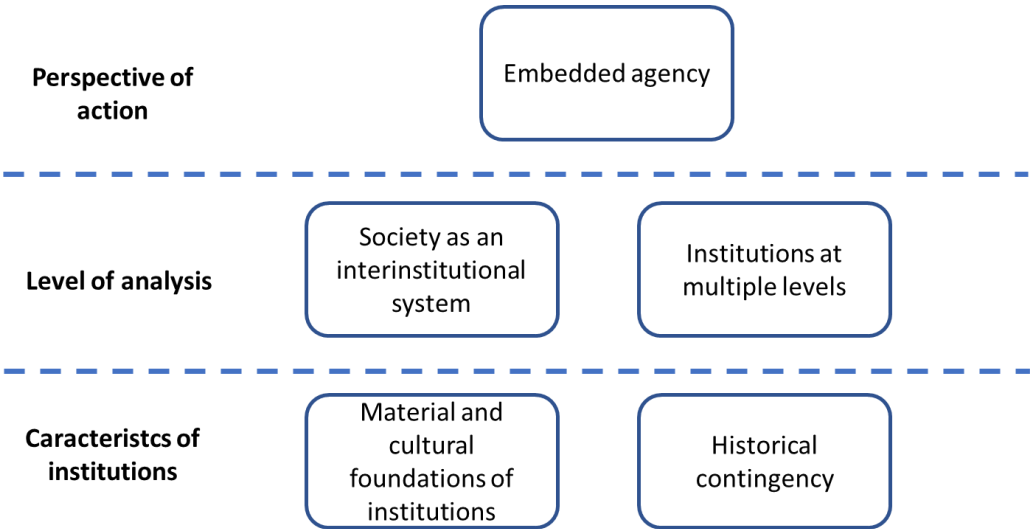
Perspective of action

Embedded agency

Level of analysis

Society as an interinstitutional system

Institutions at multiple levels

Caracteristcs of institutions

Material and cultural foundations of institutions

Historical contingency